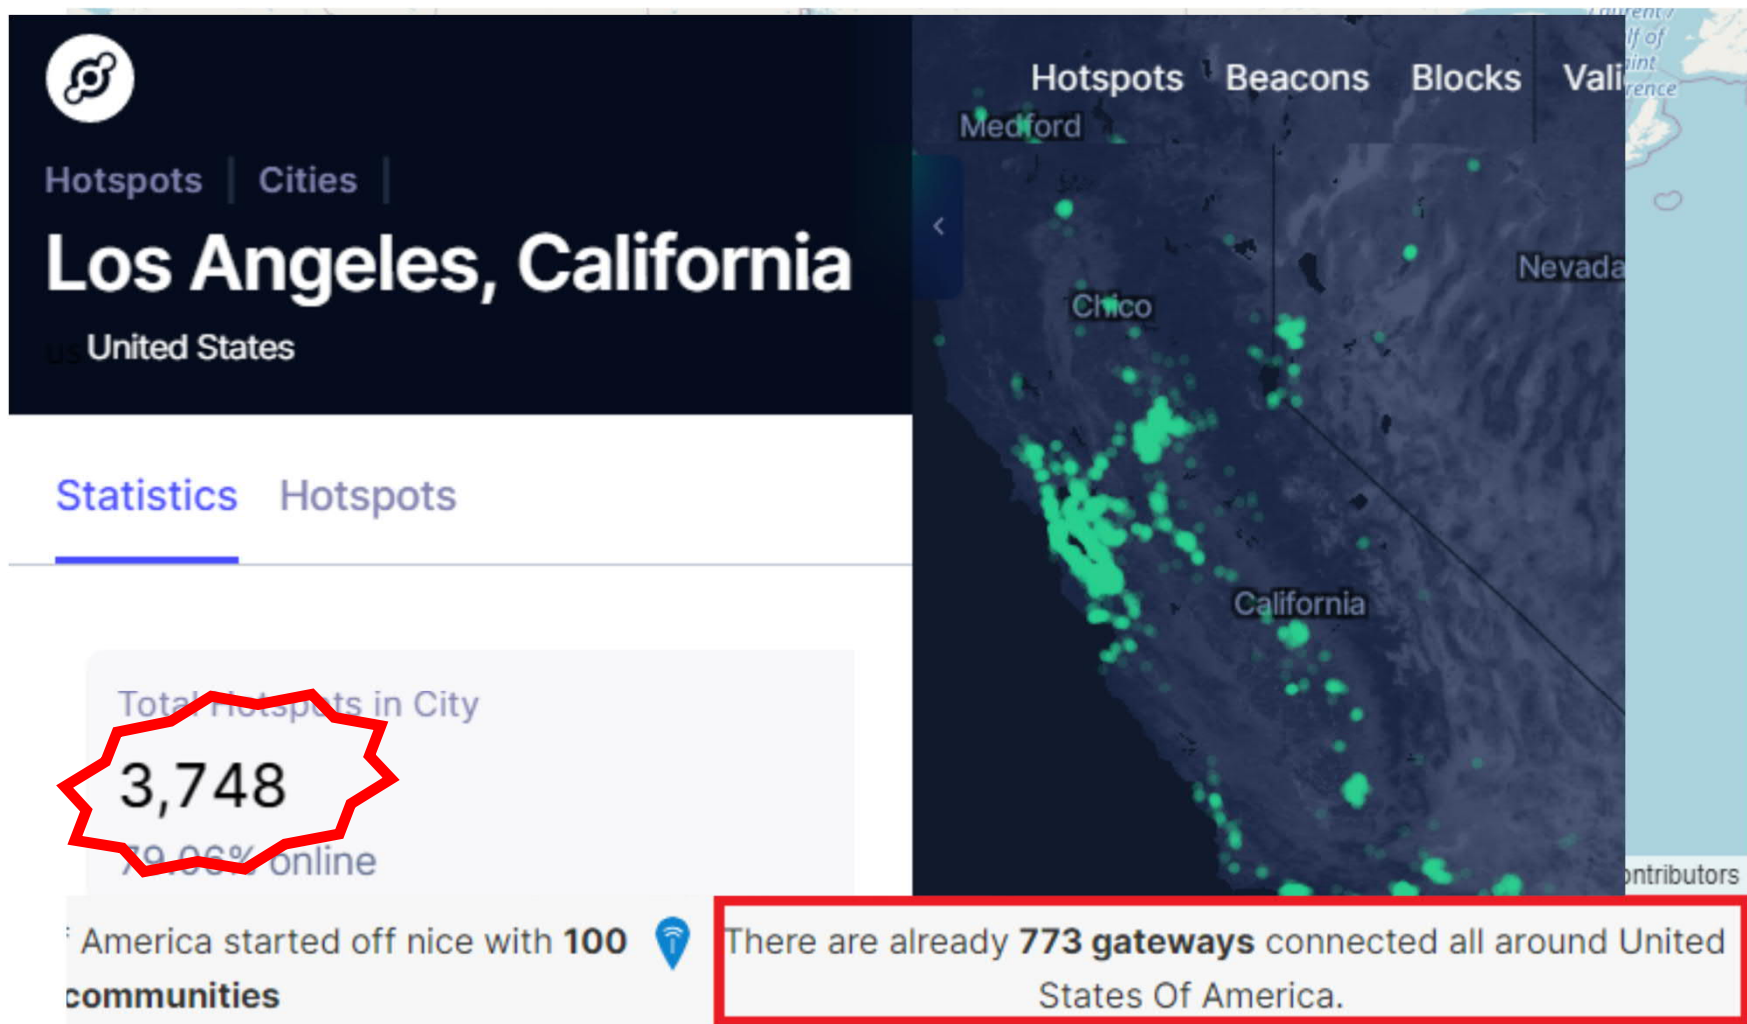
Hotspots | Cities |

Los Angeles, California

United States

Statistics Hotspots

Total Hotspots in City

3,748

79.06% online

Hotspots Beacons Blocks Vali

Medford

Chico

Nevada

California

ntributors

America started off nice with **100** communities

There are already **773 gateways** connected all around United States Of America.